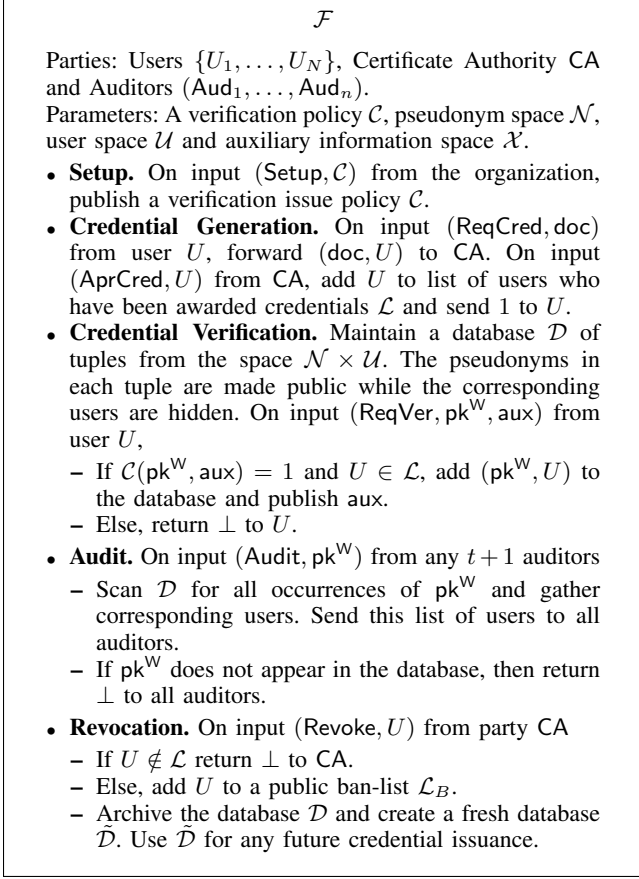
$\mathcal{F}$

Parties: Users $\{U_1, \ldots, U_N\}$, Certificate Authority CA and Auditors $(\mathsf{Aud}_1, \ldots, \mathsf{Aud}_n)$.
Parameters: A verification policy $\mathcal{C}$, pseudonym space $\mathcal{N}$, user space $\mathcal{U}$ and auxiliary information space $\mathcal{X}$.

• **Setup.** On input $(\mathsf{Setup}, \mathcal{C})$ from the organization, publish a verification issue policy $\mathcal{C}$.
• **Credential Generation.** On input $(\mathsf{ReqCred}, \mathsf{doc})$ from user $U$, forward $(\mathsf{doc}, U)$ to CA. On input $(\mathsf{AprCred}, U)$ from CA, add $U$ to list of users who have been awarded credentials $\mathcal{L}$ and send 1 to $U$.
• **Credential Verification.** Maintain a database $\mathcal{D}$ of tuples from the space $\mathcal{N} \times \mathcal{U}$. The pseudonyms in each tuple are made public while the corresponding users are hidden. On input $(\mathsf{ReqVer}, \mathsf{pk}^{\mathsf{W}}, \mathsf{aux})$ from user $U$,
 – If $\mathcal{C}(\mathsf{pk}^{\mathsf{W}}, \mathsf{aux}) = 1$ and $U \in \mathcal{L}$, add $(\mathsf{pk}^{\mathsf{W}}, U)$ to the database and publish $\mathsf{aux}$.
 – Else, return $\perp$ to $U$.
• **Audit.** On input $(\mathsf{Audit}, \mathsf{pk}^{\mathsf{W}})$ from any $t+1$ auditors
 – Scan $\mathcal{D}$ for all occurrences of $\mathsf{pk}^{\mathsf{W}}$ and gather corresponding users. Send this list of users to all auditors.
 – If $\mathsf{pk}^{\mathsf{W}}$ does not appear in the database, then return $\perp$ to all auditors.
• **Revocation.** On input $(\mathsf{Revoke}, U)$ from party CA
 – If $U \notin \mathcal{L}$ return $\perp$ to CA.
 – Else, add $U$ to a public ban-list $\mathcal{L}_B$.
 – Archive the database $\mathcal{D}$ and create a fresh database $\tilde{\mathcal{D}}$. Use $\tilde{\mathcal{D}}$ for any future credential issuance.